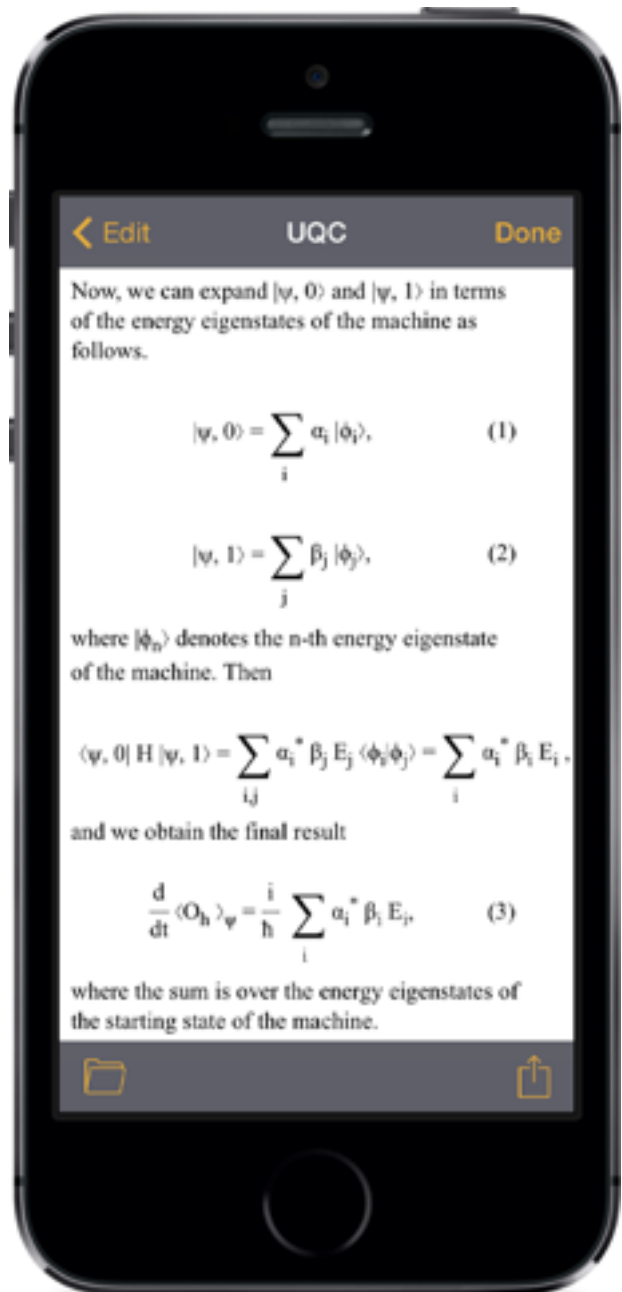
Edit UQC Done

Now, we can expand $|\psi, 0\rangle$ and $|\psi, 1\rangle$ in terms of the energy eigenstates of the machine as follows.

$$|\psi, 0\rangle = \sum_i \alpha_i |\phi_i\rangle, \qquad (1)$$

$$|\psi, 1\rangle = \sum_j \beta_j |\phi_j\rangle, \qquad (2)$$

where $|\phi_n\rangle$ denotes the n-th energy eigenstate of the machine. Then

$$\langle\psi, 0| H |\psi, 1\rangle = \sum_{i,j} \alpha_i^* \beta_j E_j \langle\phi_i|\phi_j\rangle = \sum_i \alpha_i^* \beta_i E_i ,$$

and we obtain the final result

$$\frac{d}{dt}\langle O_h\rangle_\psi = \frac{i}{\hbar} \sum_i \alpha_i^* \beta_i E_i, \qquad (3)$$

where the sum is over the energy eigenstates of the starting state of the machine.